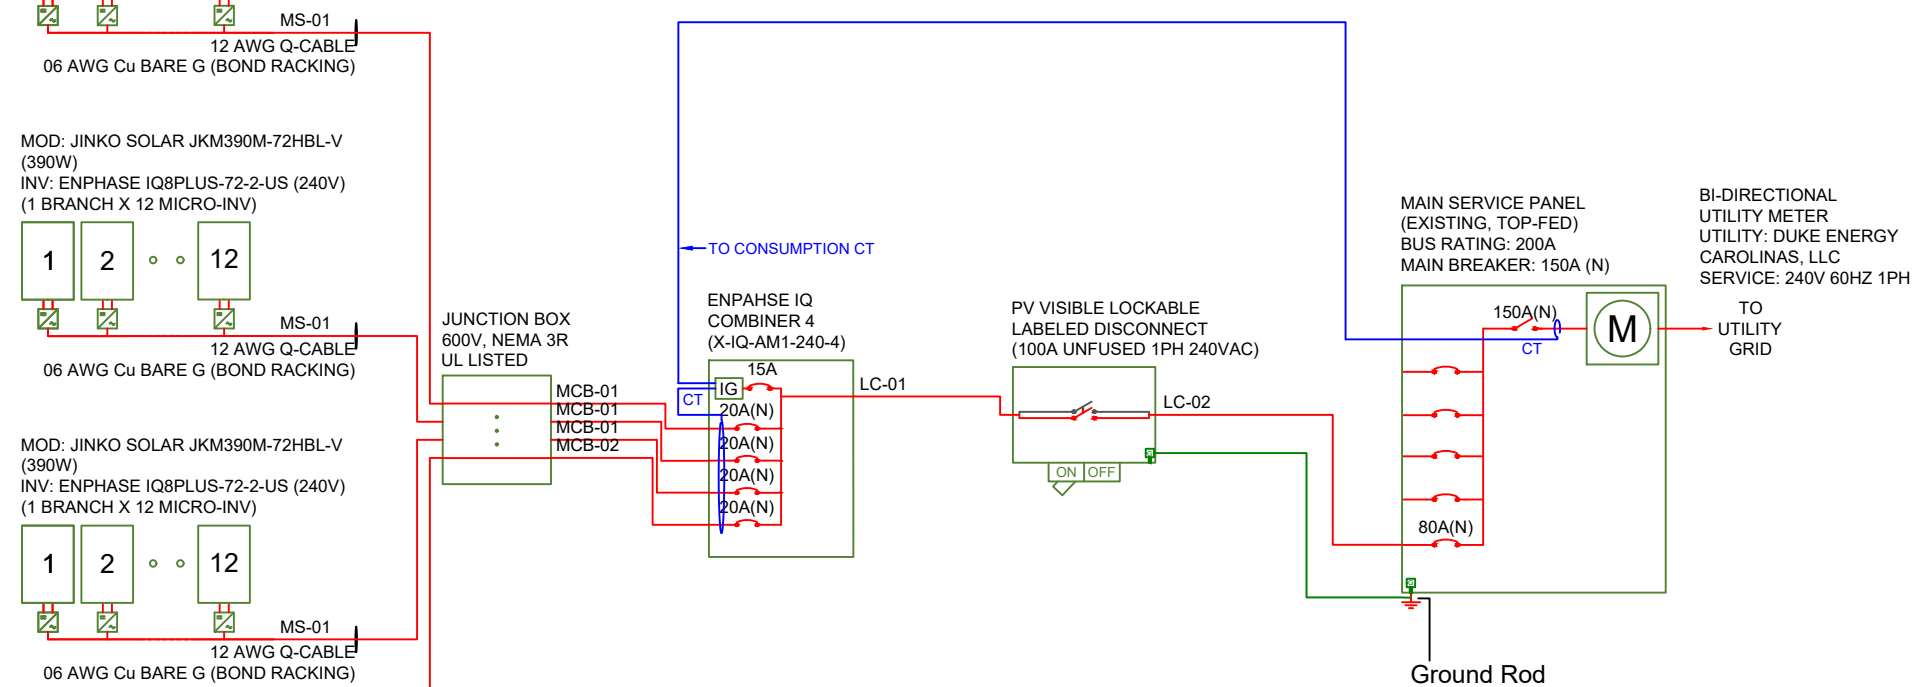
MS-01
12 AWG Q-CABLE
06 AWG Cu BARE G (BOND RACKING)

MOD: JINKO SOLAR JKM390M-72HBL-V (390W)
INV: ENPHASE IQ8PLUS-72-2-US (240V)
(1 BRANCH X 12 MICRO-INV)

1 2 12

MS-01
12 AWG Q-CABLE
06 AWG Cu BARE G (BOND RACKING)

MOD: JINKO SOLAR JKM390M-72HBL-V (390W)
INV: ENPHASE IQ8PLUS-72-2-US (240V)
(1 BRANCH X 12 MICRO-INV)

1 2 12

MS-01
12 AWG Q-CABLE
06 AWG Cu BARE G (BOND RACKING)

TO CONSUMPTION CT

JUNCTION BOX
600V, NEMA 3R
UL LISTED

MCB-01
MCB-01
MCB-01
MCB-02

ENPAHSE IQ
COMBINER 4
(X-IQ-AM1-240-4)

15A
IG
CT
20A(N)
20A(N)
20A(N)
20A(N)

LC-01

PV VISIBLE LOCKABLE
LABELED DISCONNECT
(100A UNFUSED 1PH 240VAC)

LC-02

ON OFF

MAIN SERVICE PANEL
(EXISTING, TOP-FED)
BUS RATING: 200A
MAIN BREAKER: 150A (N)

150A(N)
CT
80A(N)

M

BI-DIRECTIONAL
UTILITY METER
UTILITY: DUKE ENERGY CAROLINAS, LLC
SERVICE: 240V 60HZ 1PH

TO
UTILITY
GRID

Ground Rod